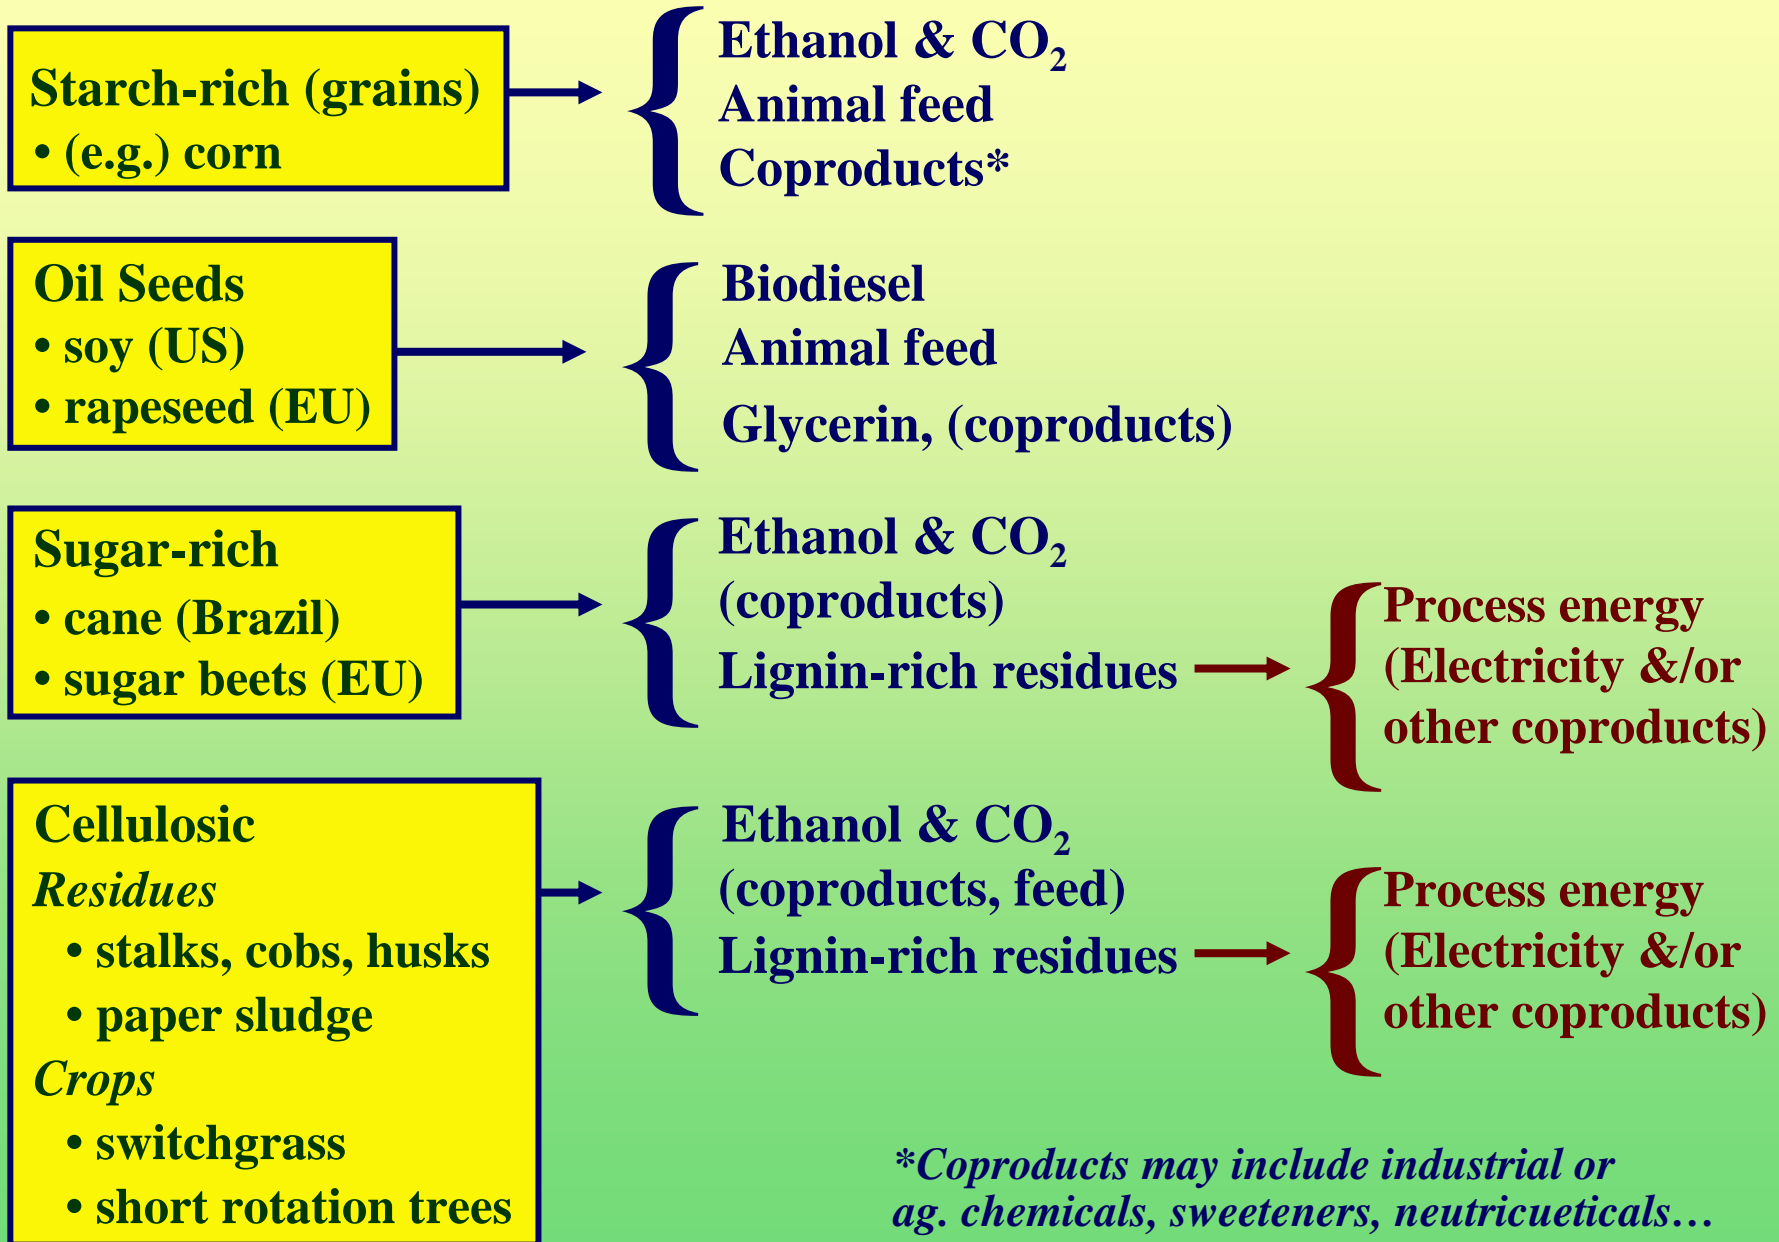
Starch-rich (grains)
• (e.g.) corn

Ethanol & $CO_2$
Animal feed
Coproducts*

Oil Seeds
• soy (US)
• rapeseed (EU)

Biodiesel
Animal feed
Glycerin, (coproducts)

Sugar-rich
• cane (Brazil)
• sugar beets (EU)

Ethanol & $CO_2$
(coproducts)
Lignin-rich residues

Process energy
(Electricity &/or
other coproducts)

Cellulosic
*Residues*
• stalks, cobs, husks
• paper sludge
*Crops*
• switchgrass
• short rotation trees

Ethanol & $CO_2$
(coproducts, feed)
Lignin-rich residues

Process energy
(Electricity &/or
other coproducts)

*\*Coproducts may include industrial or ag. chemicals, sweeteners, neutricueticals…*